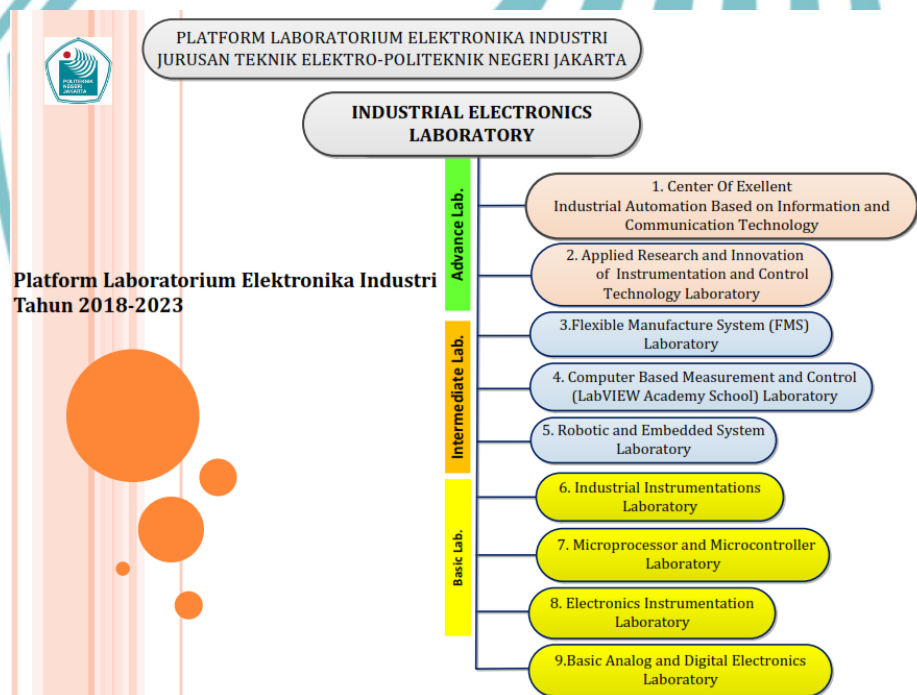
POLITEKNIK NEGERI JAKARTA

PLATFORM LABORATORIUM ELEKTRONIKA INDUSTRI
JURUSAN TEKNIK ELEKTRO-POLITEKNIK NEGERI JAKARTA

INDUSTRIAL ELECTRONICS LABORATORY

Platform Laboratorium Elektronika Industri Tahun 2018-2023

Advance Lab.

1. Center Of Exellent Industrial Automation Based on Information and Communication Technology

2. Applied Research and Innovation of Instrumentation and Control Technology Laboratory

Intermediate Lab.

3.Flexible Manufacture System (FMS) Laboratory

4. Computer Based Measurement and Control (LabVIEW Academy School) Laboratory

5. Robotic and Embedded System Laboratory

Basic Lab.

6. Industrial Instrumentations Laboratory

7. Microprocessor and Microcontroller Laboratory

8. Electronics Instrumentation Laboratory

9.Basic Analog and Digital Electronics Laboratory